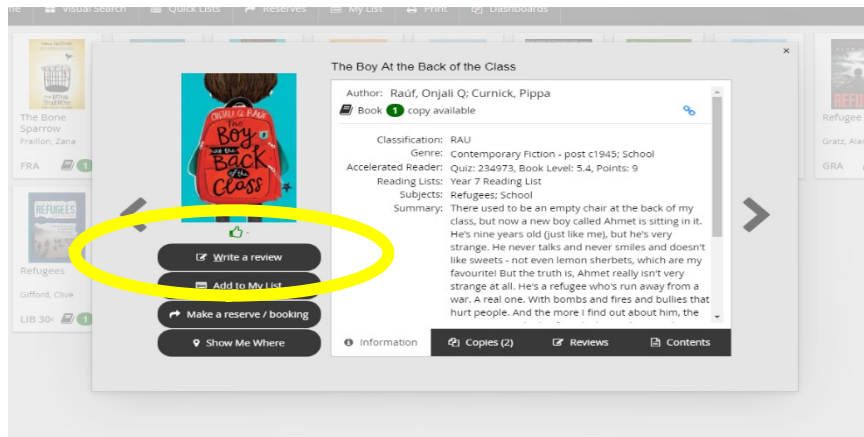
Visual Search Quick Lists Reserves My List Print Dashboards

The Bone Sparrow
Fraillon, Zana
FRA 1

Refugees
Gifford, Clive
LIB 30 1

Refugee
Gratz, Alan
GRA

The Boy At the Back of the Class

Onjali Q. Raúf
The Boy at the Back of the Class

Author: Raúf, Onjali Q; Curnick, Pippa
Book 1 copy available

Classification: RAU
Genre: Contemporary Fiction - post c1945; School
Accelerated Reader: Quiz: 234973, Book Level: 5.4, Points: 9
Reading Lists: Year 7 Reading List
Subjects: Refugees; School
Summary: There used to be an empty chair at the back of my class, but now a new boy called Ahmet is sitting in it. He's nine years old (just like me), but he's very strange. He never talks and never smiles and doesn't like sweets - not even lemon sherbets, which are my favourite! But the truth is, Ahmet really isn't very strange at all. He's a refugee who's run away from a war. A real one. With bombs and fires and bullies that hurt people. And the more I find out about him, the

Write a review
Add to My List
Make a reserve / booking
Show Me Where

Information
Copies (2)
Reviews
Contents